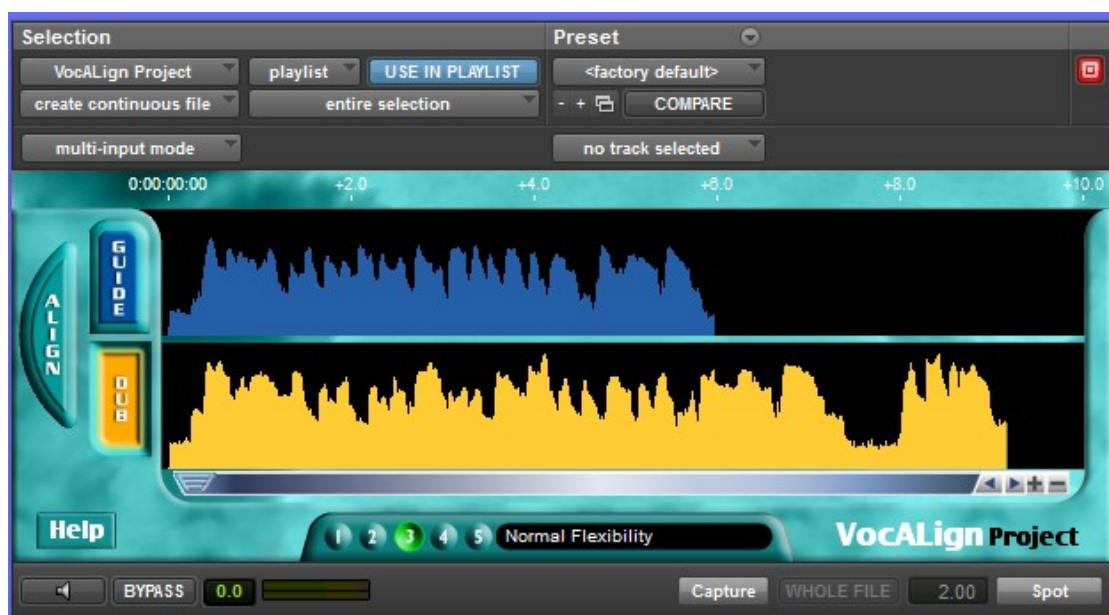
Selection

Preset

VocALign Project

playlist

USE IN PLAYLIST

<factory default>

create continuous file

entire selection

- +

COMPARE

multi-input mode

no track selected

0:00:00:00

+2.0

+4.0

+6.0

+8.0

+10.0

ALIGN

GUIDE

DUB

Help

1 2 3 4 5

Normal Flexibility

VocALign Project

BYPASS

0.0

Capture

WHOLE FILE

2.00

Spot